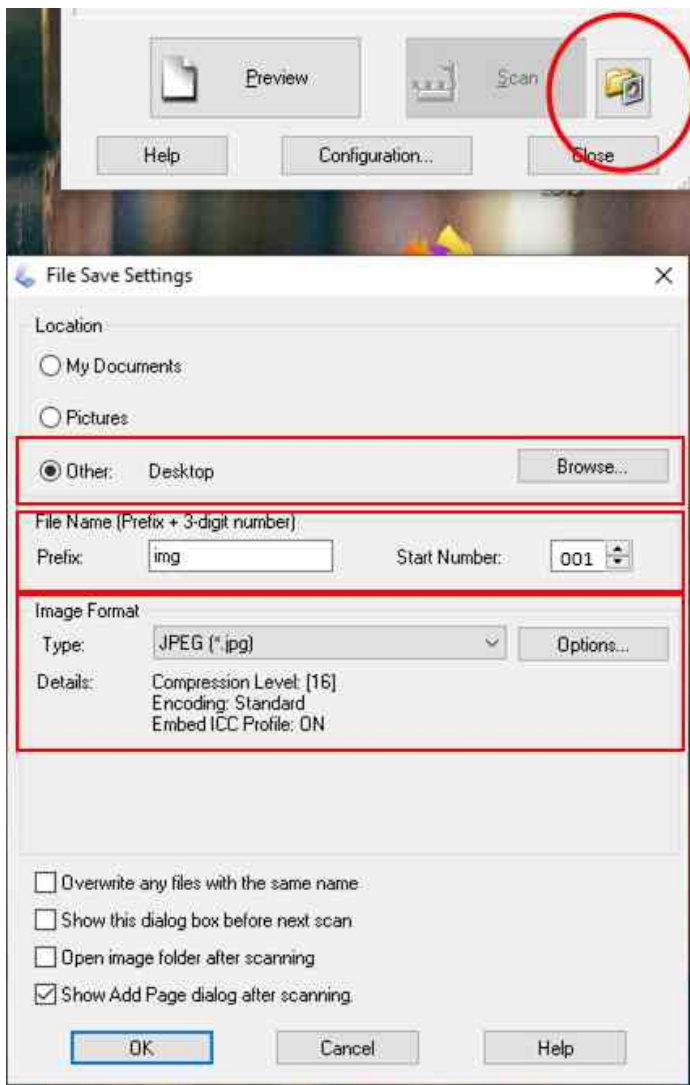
Preview

Scan

Help

Configuration...

Close

File Save Settings

Location

My Documents

Pictures

Other: Desktop

Browse...

File Name (Prefix + 3-digit number)

Prefix: img

Start Number: 001

Image Format

Type: JPEG (*.jpg)

Options...

Details: Compression Level: [16]
Encoding: Standard
Embed ICC Profile: ON

Overwrite any files with the same name

Show this dialog box before next scan

Open image folder after scanning

Show Add Page dialog after scanning.

OK

Cancel

Help